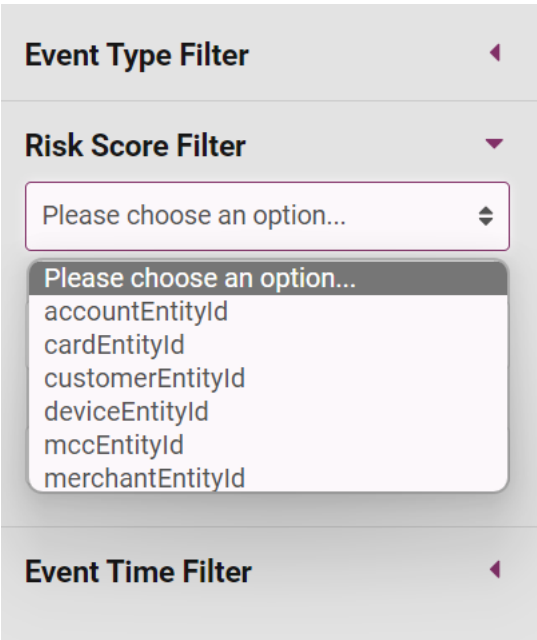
Event Type Filter

Risk Score Filter

Please choose an option...

Please choose an option...
accountEntityId
cardEntityId
customerEntityId
deviceEntityId
mccEntityId
merchantEntityId

Event Time Filter